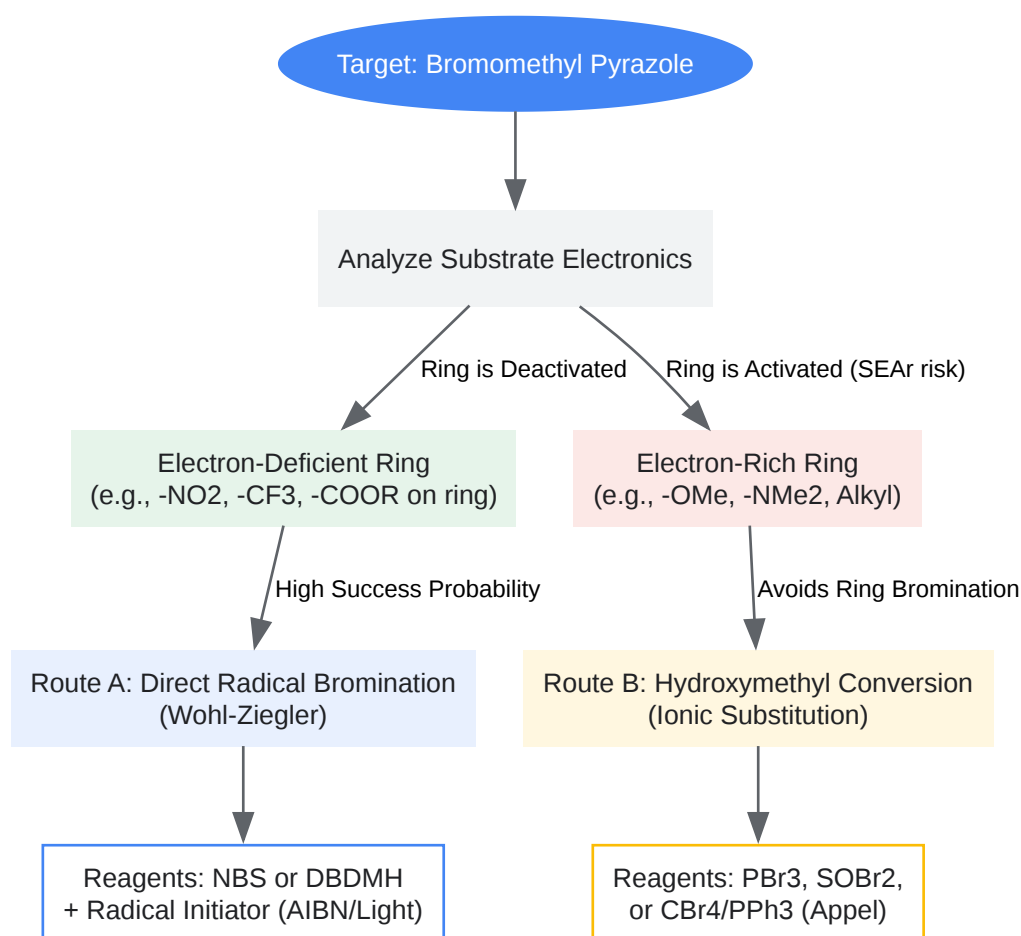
Target: Bromomethyl Pyrazole

Analyze Substrate Electronics

Ring is Deactivated

Ring is Activated (SEAr risk)

Electron-Deficient Ring
(e.g., -NO2, -CF3, -COOR on ring)

Electron-Rich Ring
(e.g., -OMe, -NMe2, Alkyl)

High Success Probability

Avoids Ring Bromination

Route A: Direct Radical Bromination
(Wohl-Ziegler)

Route B: Hydroxymethyl Conversion
(Ionic Substitution)

Reagents: NBS or DBDMH
+ Radical Initiator (AIBN/Light)

Reagents: PBr3, SOBr2,
or CBr4/PPh3 (Appel)